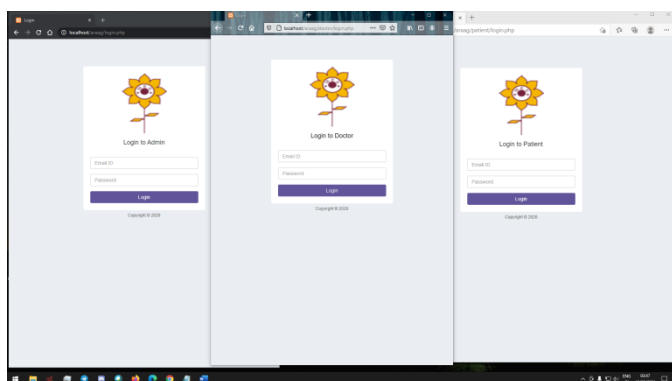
Login
localhost/anaag/login.php

Login to Admin

Email ID
Password
Login

Copyright © 2020

localhost/anaag/doctor/login.php

Login to Doctor

Email ID
Password
Login

Copyright © 2020

anaag/patient/login.php

Login to Patient

Email ID
Password
Login

Copyright © 2020

ENG